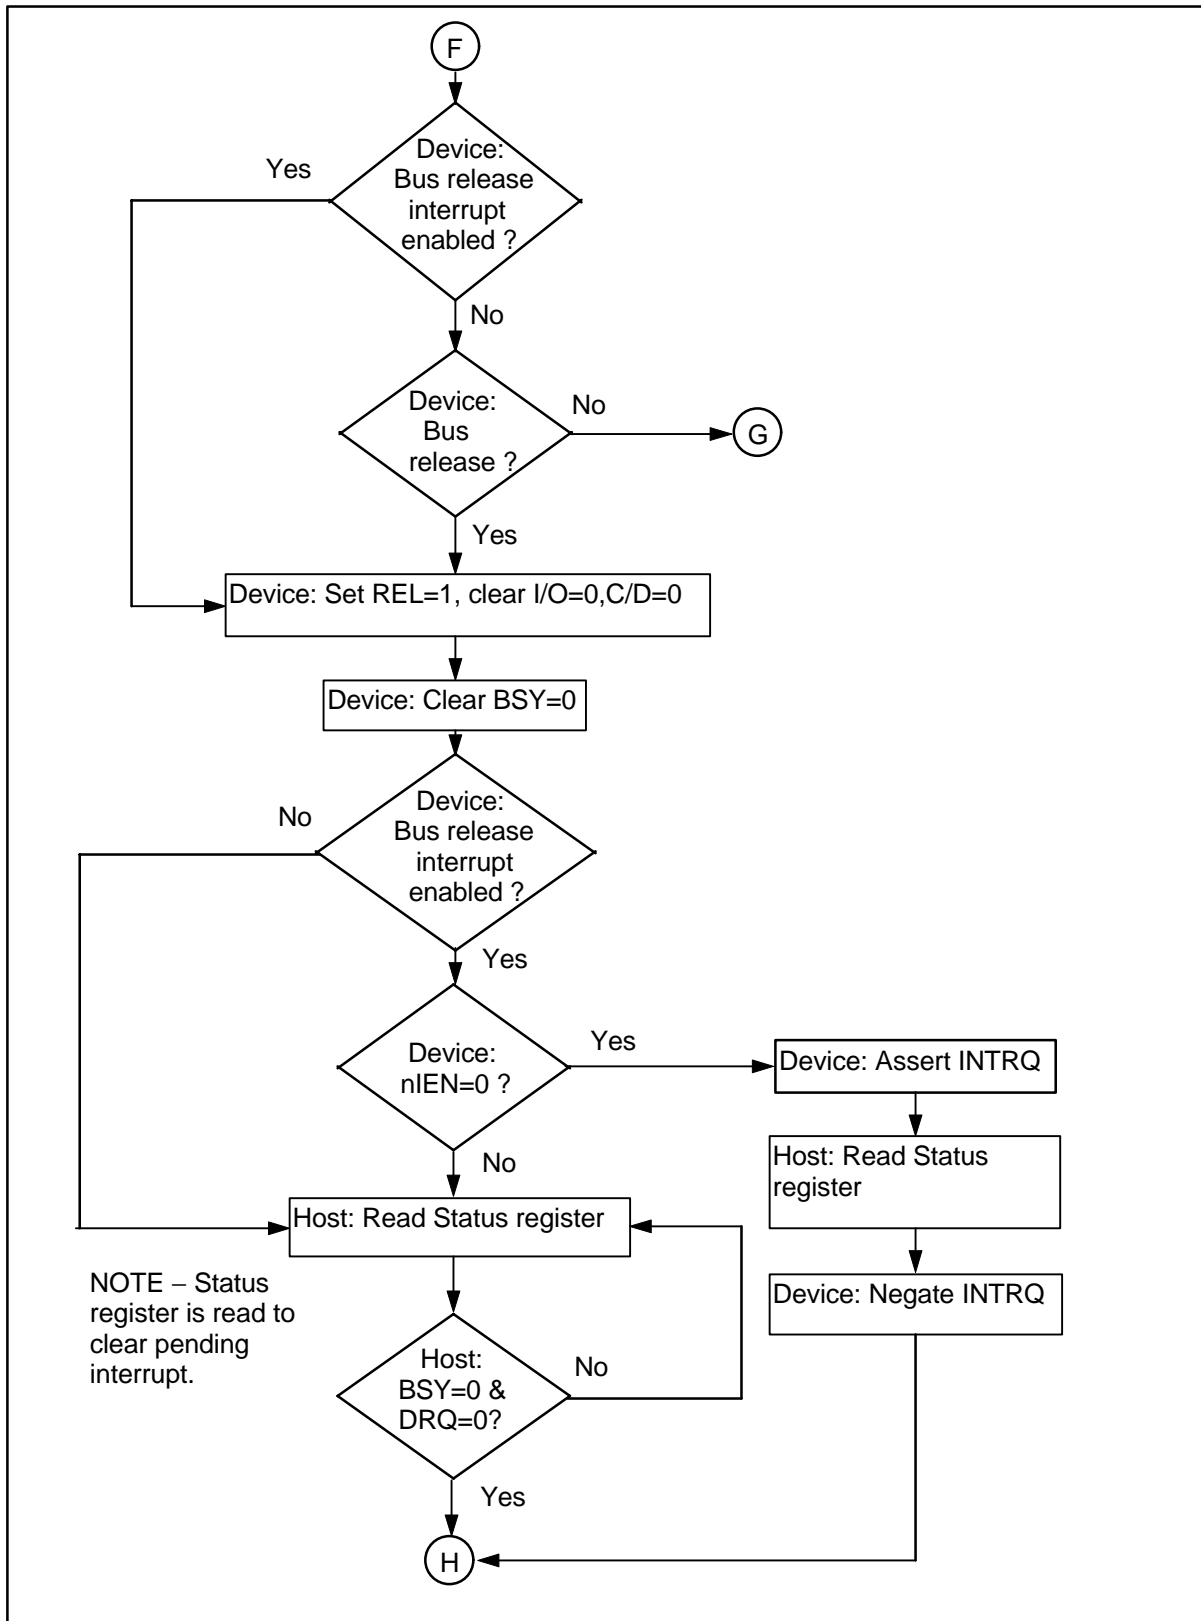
F

Yes

Device: Bus release interrupt enabled ?

No

Device: Bus release ?

No

G

Yes

Device: Set REL=1, clear I/O=0,C/D=0

Device: Clear BSY=0

No

Device: Bus release interrupt enabled ?

Yes

Device: nIEN=0 ?

Yes

Device: Assert INTRQ

Host: Read Status register

Device: Negate INTRQ

No

Host: Read Status register

NOTE − Status register is read to clear pending interrupt.

Host: BSY=0 & DRQ=0?

No

Yes

H